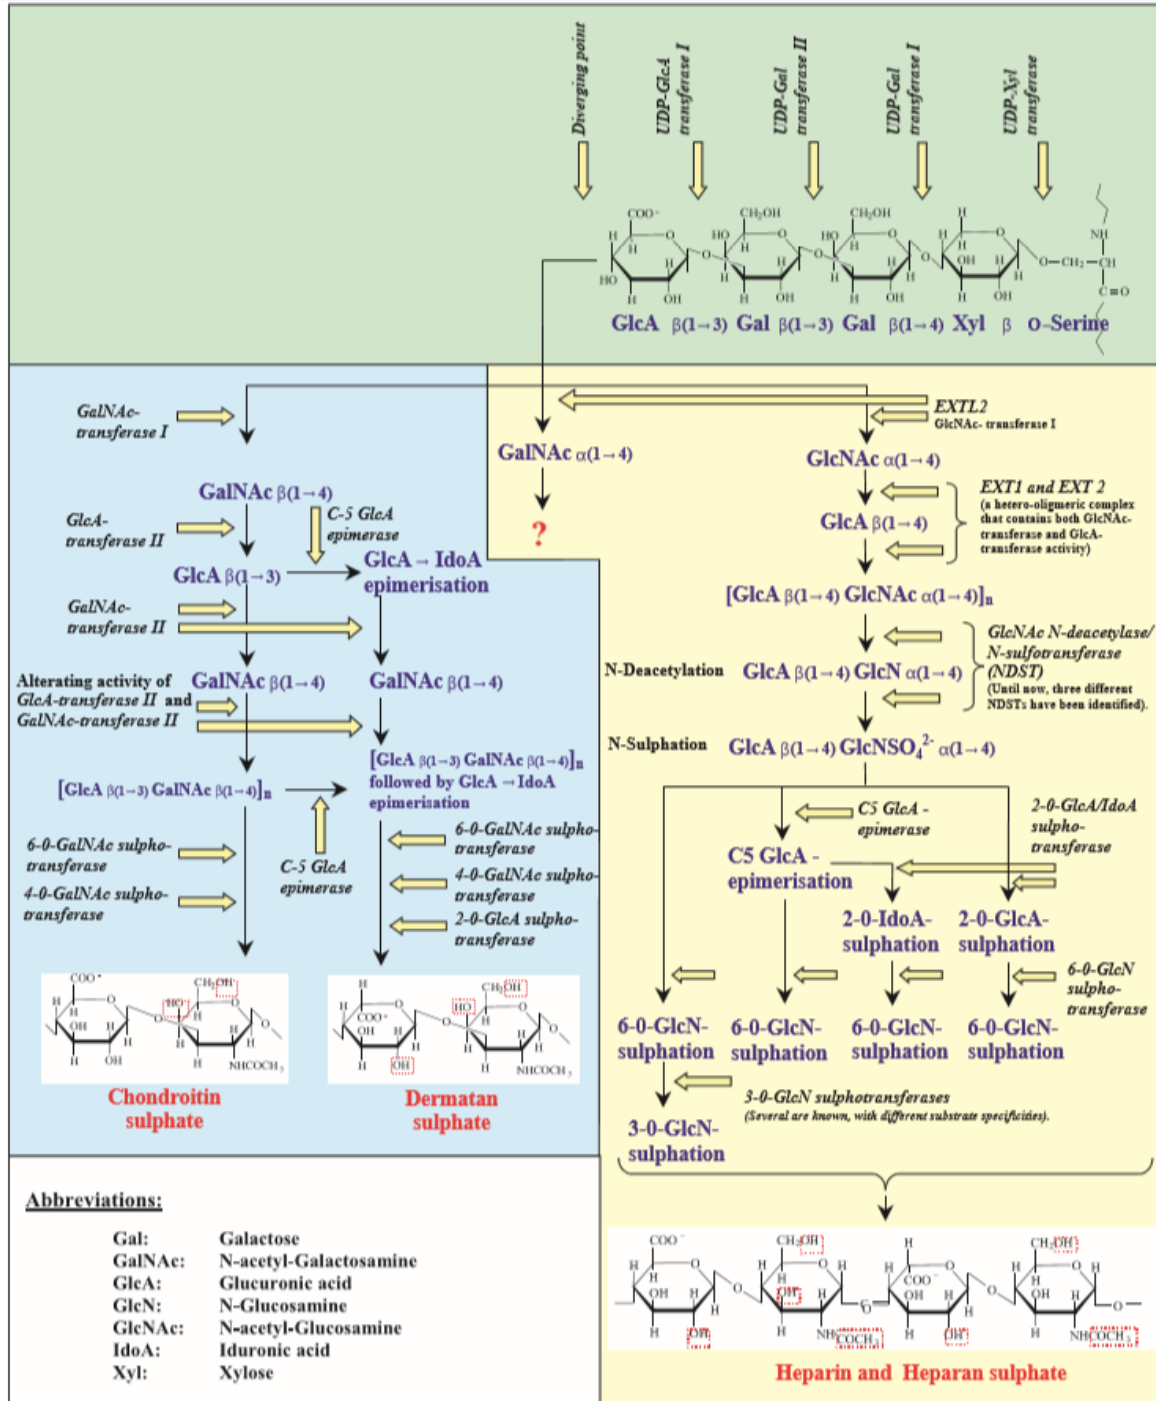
Diverging point

UDP-GlcA transferase I

UDP-Gal transferase II

UDP-Gal transferase I

UDP-Xyl transferase

COO⁻ CH₂OH CH₂OH H NH
HO HO HO OH O—CH₂—CH
H OH H OH H OH H OH C=O

GlcA β(1→3) Gal β(1→3) Gal β(1→4) Xyl β O-Serine

EXTL2
GlcNAc- transferase I

GalNAc-transferase I

GalNAc α(1→4)

?

GlcNAc α(1→4)

EXT1 and EXT 2
(a hetero-oligomeric complex that contains both GlcNAc-transferase and GlcA-transferase activity)

GlcA β(1→4)

GalNAc β(1→4)

GlcA-transferase II

C-5 GlcA epimerase

GlcA β(1→3)

GlcA → IdoA epimerisation

GalNAc-transferase II

[GlcA β(1→4) GlcNAc α(1→4)]$_n$

GlcNAc N-deacetylase/ N-sulfotransferase (NDST)
(Until now, three different NDSTs have been identified).

N-Deacetylation GlcA β(1→4) GlcN α(1→4)

Alterating activity of GlcA-transferase II and GalNAc-transferase II

GalNAc β(1→4)

GalNAc β(1→4)

N-Sulphation GlcA β(1→4) GlcNSO$_4^{2-}$ α(1→4)

[GlcA β(1→3) GalNAc β(1→4)]$_n$

[GlcA β(1→3) GalNAc β(1→4)]$_n$ followed by GlcA → IdoA epimerisation

C5 GlcA - epimerase

2-0-GlcA/IdoA sulpho-transferase

6-0-GalNAc sulpho-transferase

4-0-GalNAc sulpho-transferase

C-5 GlcA epimerase

6-0-GalNAc sulpho-transferase

4-0-GalNAc sulpho-transferase

2-0-GlcA sulpho-transferase

C5 GlcA - epimerisation

2-0-IdoA-sulphation

2-0-GlcA-sulphation

6-0-GlcN sulpho-transferase

COO⁻ CH₂OH HO OH H OH NHCOCH₃

H COO⁻ CH₂OH HO OH OH NHCOCH₃

6-0-GlcN-sulphation

6-0-GlcN-sulphation

6-0-GlcN-sulphation

6-0-GlcN-sulphation

Chondroitin sulphate

Dermatan sulphate

3-0-GlcN sulphotransferases
(Several are known, with different substrate specificities).

3-0-GlcN-sulphation

Abbreviations:

| | |
|---|---|
| Gal: | Galactose |
| GalNAc: | N-acetyl-Galactosamine |
| GlcA: | Glucuronic acid |
| GlcN: | N-Glucosamine |
| GlcNAc: | N-acetyl-Glucosamine |
| IdoA: | Iduronic acid |
| Xyl: | Xylose |

COO⁻ CH₂OH COO⁻ CH₂OH OH OH OH OH OH NHCOCH₃ OH NHCOCH₃

Heparin and Heparan sulphate